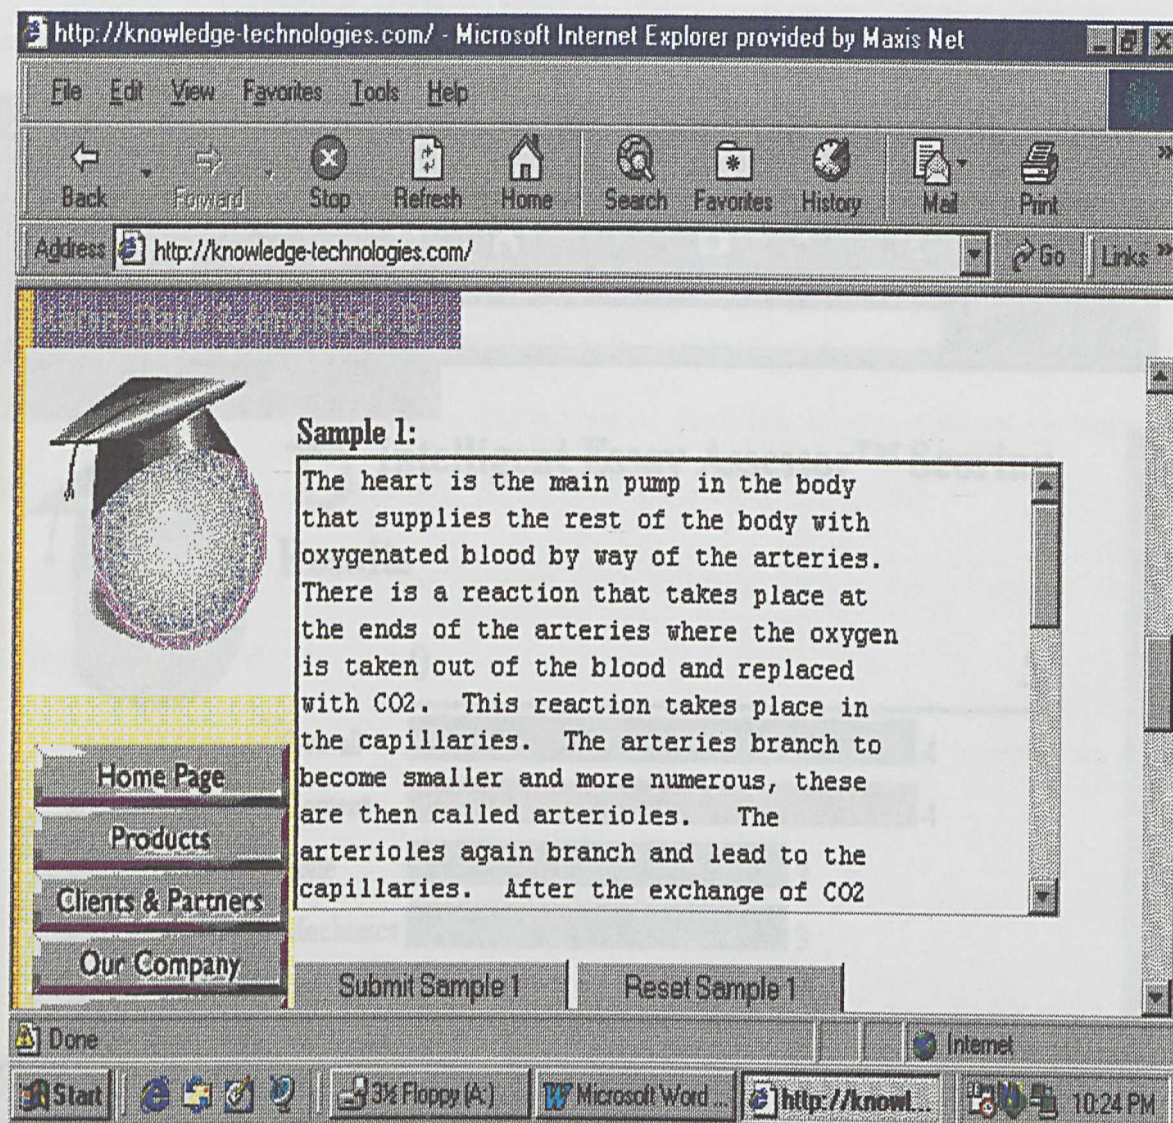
http://knowledge-technologies.com/ - Microsoft Internet Explorer provided by Maxis Net

File Edit View Favorites Tools Help

Back Forward Stop Refresh Home Search Favorites History Mail Print

Address http://knowledge-technologies.com/ Go Links

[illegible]

Sample 1:

The heart is the main pump in the body that supplies the rest of the body with oxygenated blood by way of the arteries. There is a reaction that takes place at the ends of the arteries where the oxygen is taken out of the blood and replaced with CO2. This reaction takes place in the capillaries. The arteries branch to become smaller and more numerous, these are then called arterioles. The arterioles again branch and lead to the capillaries. After the exchange of CO2

Home Page

Products

Clients & Partners

Our Company

Submit Sample 1

Reset Sample 1

Done

Internet

Start

3½ Floppy (A:)

Microsoft Word ...

http://knowl...

10:24 PM